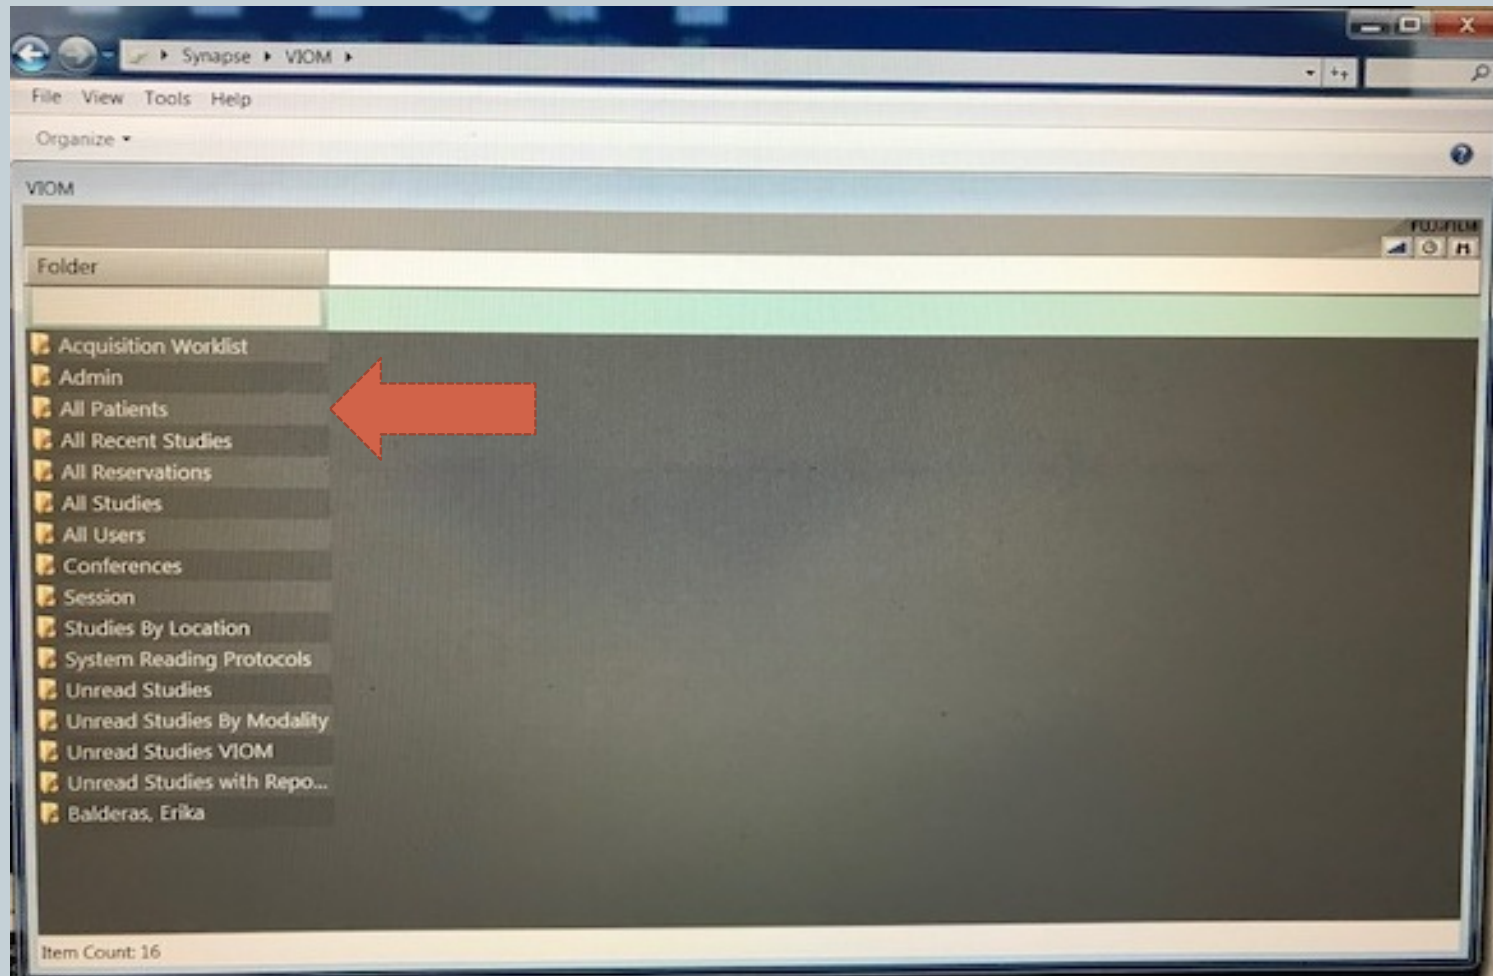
Synapse ▸ VIOM ▸

File View Tools Help

Organize ▾

VIOM

FUJIFILM

Folder

Acquisition Worklist
Admin
All Patients
All Recent Studies
All Reservations
All Studies
All Users
Conferences
Session
Studies By Location
System Reading Protocols
Unread Studies
Unread Studies By Modality
Unread Studies VIOM
Unread Studies with Repo...
Balderas, Erika

Item Count: 16